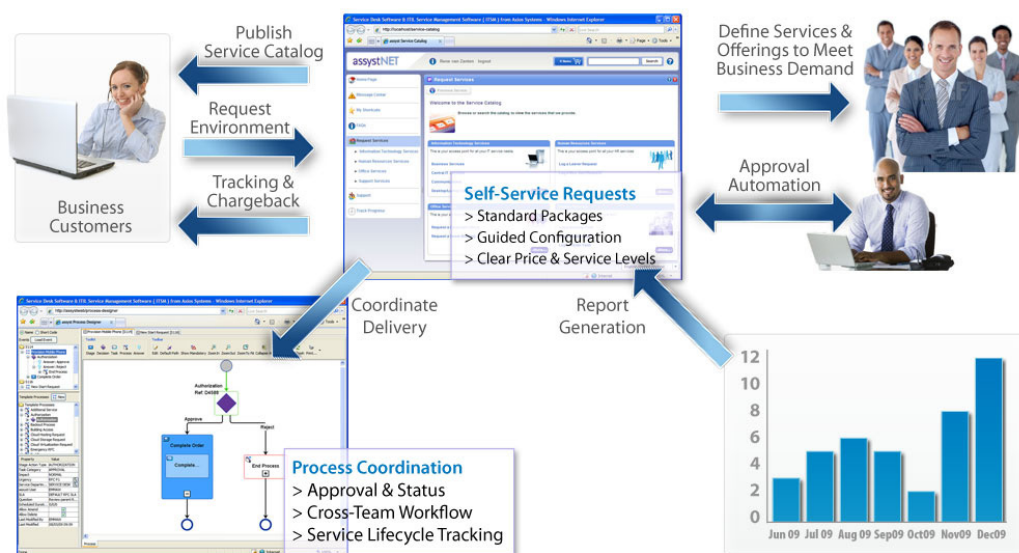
Publish Service Catalog

Request Environment

Tracking & Chargeback

Business Customers

Service Desk Software & ITIL Service Management Software | ITSM | from Axios Systems - Windows Internet Explorer

assystNET

Request Services

Welcome to the Service Catalog

Information Technology Services

Human Resources Services

Self-Service Requests
> Standard Packages
> Guided Configuration
> Clear Price & Service Levels

Define Services & Offerings to Meet Business Demand

Approval Automation

Coordinate Delivery

Report Generation

Service Desk Software & ITIL Service Management Software | ITSM | from Axios Systems - Windows Internet Explorer

Authorization Ref: D4589

Approve

Reject

Complete Order

Complete...

End Process

Process Coordination
> Approval & Status
> Cross-Team Workflow
> Service Lifecycle Tracking

12
10
8
6
4
2
0
Jun 09 Jul 09 Aug 09 Sep09 Oct09 Nov09 Dec09